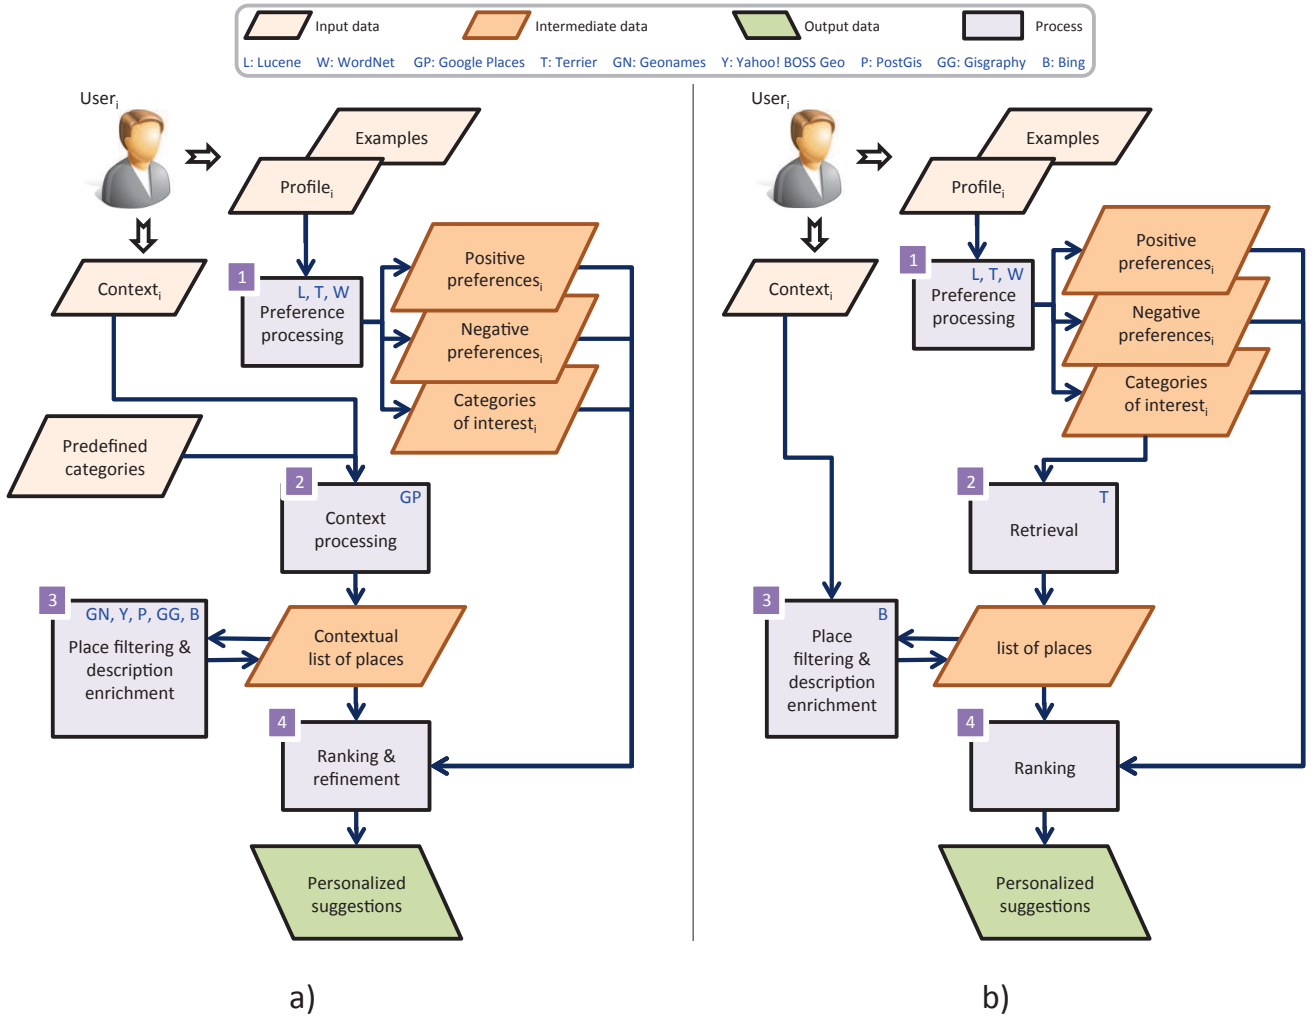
Input data
Intermediate data
Output data
Process

L: Lucene W: WordNet GP: Google Places T: Terrier GN: Geonames Y: Yahoo! BOSS Geo P: PostGis GG: Gisgraphy B: Bing

User$_i$
Examples
Profile$_i$
Context$_i$
1
L, T, W
Preference processing
Positive preferences$_i$
Negative preferences$_i$
Categories of interest$_i$
Predefined categories
2
GP
Context processing
3
GN, Y, P, GG, B
Place filtering & description enrichment
Contextual list of places
4
Ranking & refinement
Personalized suggestions

a)

User$_i$
Examples
Profile$_i$
Context$_i$
1
L, T, W
Preference processing
Positive preferences$_i$
Negative preferences$_i$
Categories of interest$_i$
2
T
Retrieval
3
B
Place filtering & description enrichment
list of places
4
Ranking
Personalized suggestions

b)